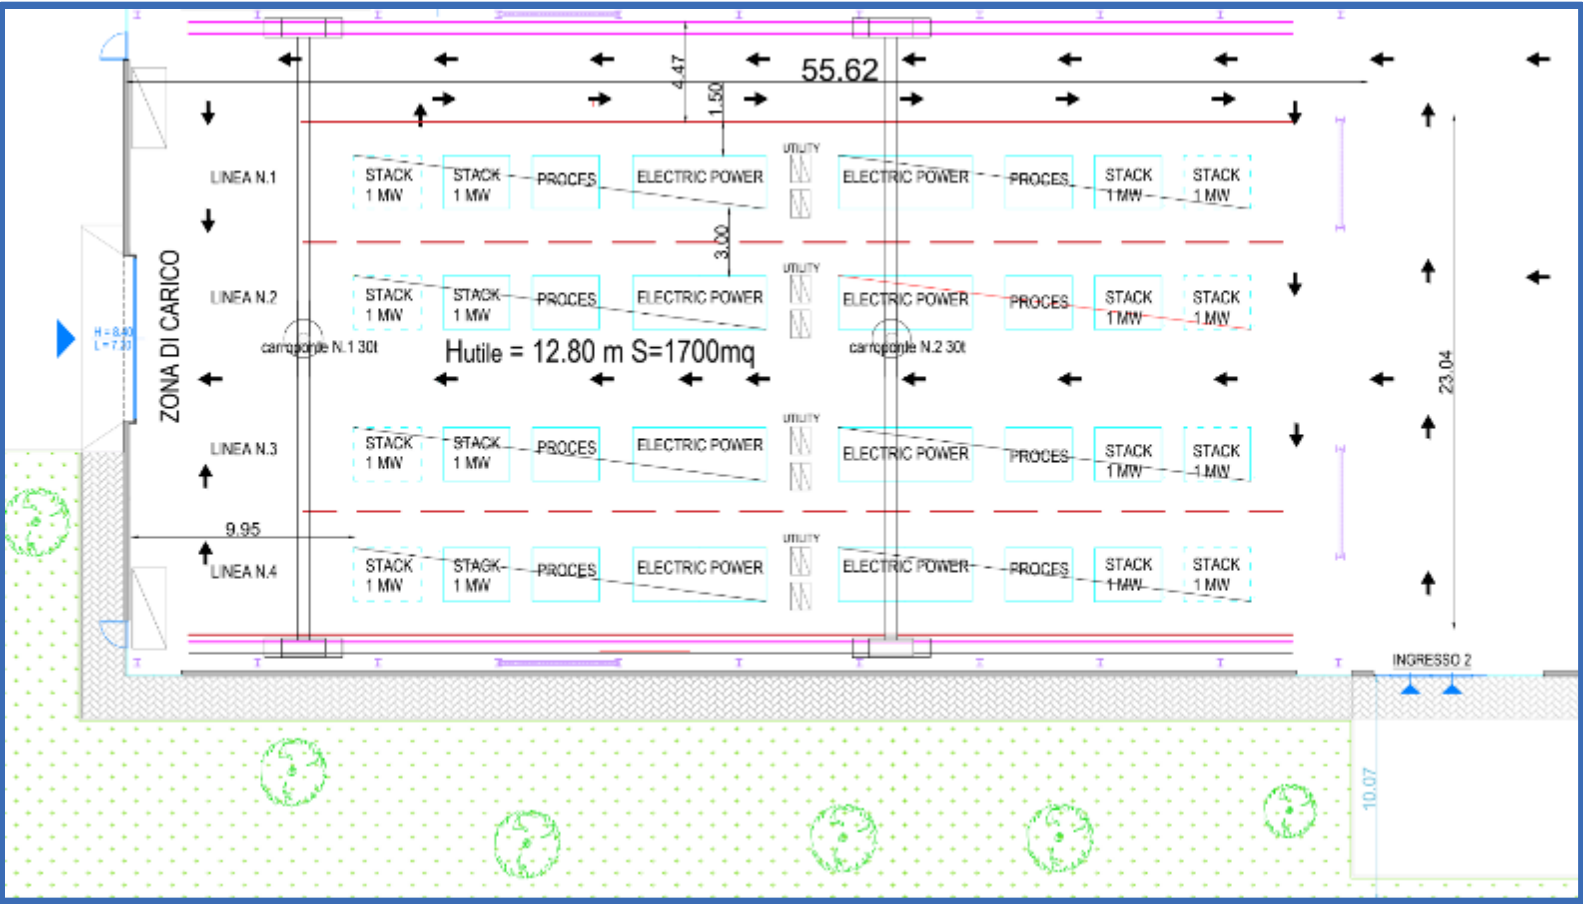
55.62

4.47

1.50

LINEA N.1

STACK 1 MW

STACK 1 MW

PROCES

ELECTRIC POWER

UTILITY

ELECTRIC POWER

PROCES

STACK 1 MW

STACK 1 MW

3.00

LINEA N.2

STACK 1 MW

STACK 1 MW

PROCES

ELECTRIC POWER

UTILITY

ELECTRIC POWER

PROCES

STACK 1 MW

STACK 1 MW

ZONA DI CARICO

H = 8.40
L = 7.20

carroponte N.1 30t

Hutile = 12.80 m S=1700mq

carroponte N.2 30t

23.04

LINEA N.3

STACK 1 MW

STACK 1 MW

PROCES

ELECTRIC POWER

UTILITY

ELECTRIC POWER

PROCES

STACK 1 MW

STACK 1 MW

9.95

LINEA N.4

STACK 1 MW

STACK 1 MW

PROCES

ELECTRIC POWER

UTILITY

ELECTRIC POWER

PROCES

STACK 1 MW

STACK 1 MW

INGRESSO 2

10.07